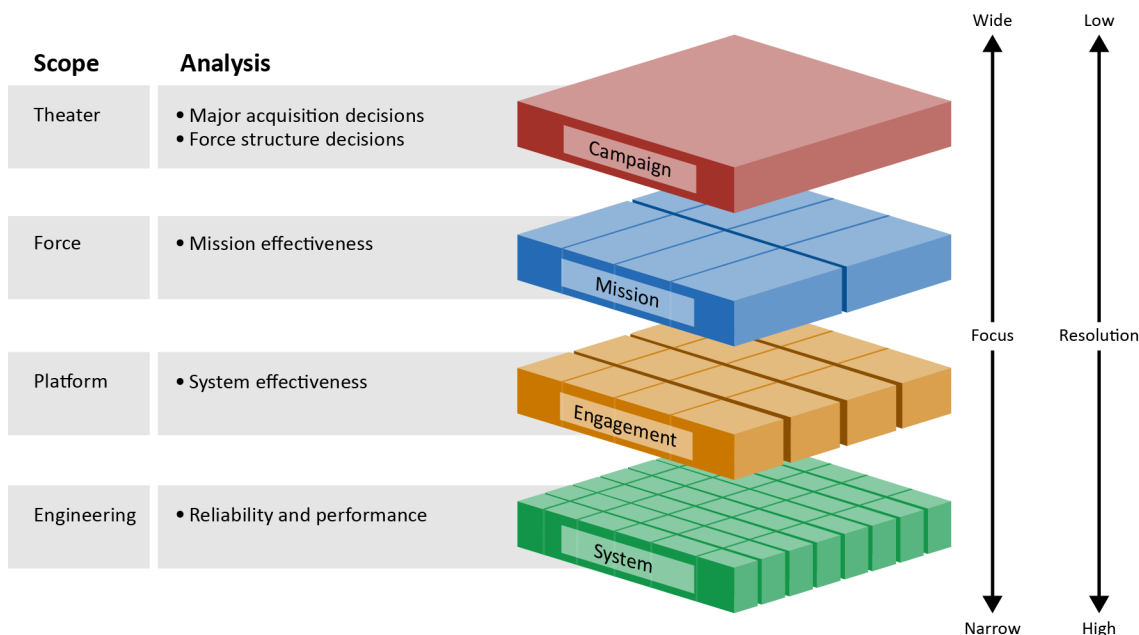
| Scope | Analysis |
|---|---|
| Theater | • Major acquisition decisions • Force structure decisions |
| Force | • Mission effectiveness |
| Platform | • System effectiveness |
| Engineering | • Reliability and performance |

Campaign

Mission

Engagement

System

Wide

Focus

Narrow

Low

Resolution

High